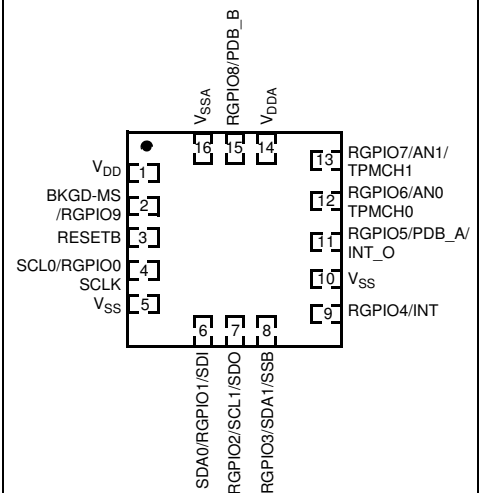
$V_{SSA}$
RGPIO8/PDB_B
$V_{DDA}$
16
15
14

$V_{DD}$ 1
BKGD-MS /RGPIO9 2
RESETB 3
SCL0/RGPIO0 SCLK 4
$V_{SS}$ 5

13 RGPIO7/AN1/ TPMCH1
12 RGPIO6/AN0 TPMCH0
11 RGPIO5/PDB_A/ INT_O
10 $V_{SS}$
9 RGPIO4/INT

6
7
8
SDA0/RGPIO1/SDI
RGPIO2/SCL1/SDO
RGPIO3/SDA1/SSB